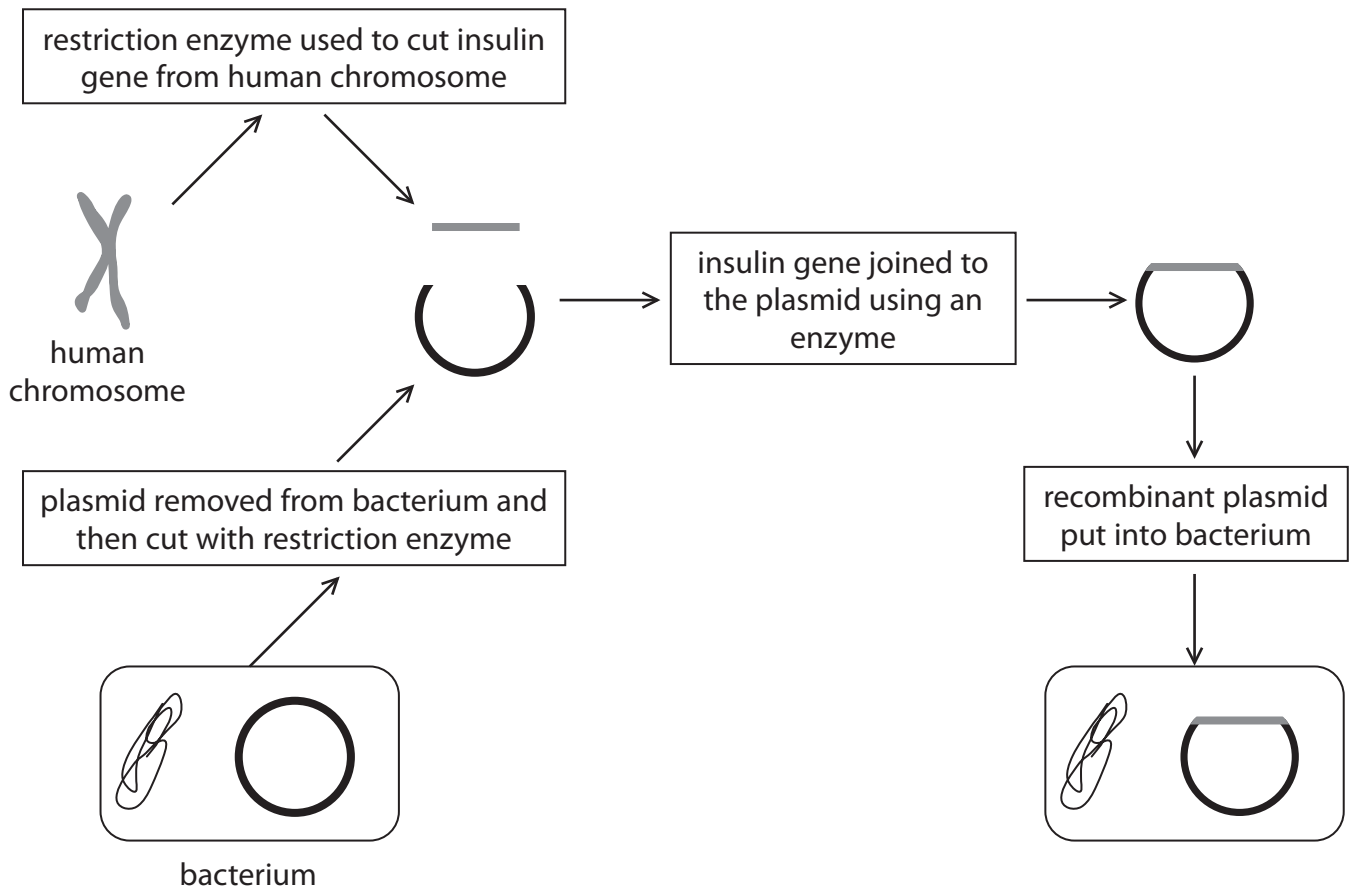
restriction enzyme used to cut insulin gene from human chromosome

human chromosome

plasmid removed from bacterium and then cut with restriction enzyme

bacterium

insulin gene joined to the plasmid using an enzyme

recombinant plasmid put into bacterium